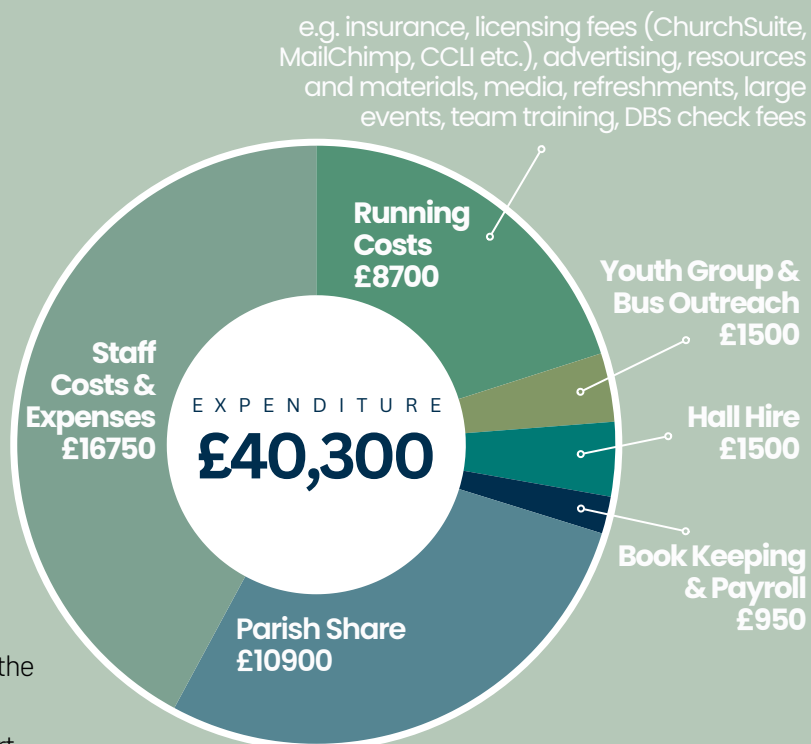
e.g. insurance, licensing fees (ChurchSuite, MailChimp, CCLI etc.), advertising, resources and materials, media, refreshments, large events, team training, DBS check fees

Running Costs £8700

Youth Group & Bus Outreach £1500

Staff Costs & Expenses £16750

EXPENDITURE
£40,300

Hall Hire £1500

Book Keeping & Payroll £950

Parish Share £10900

the